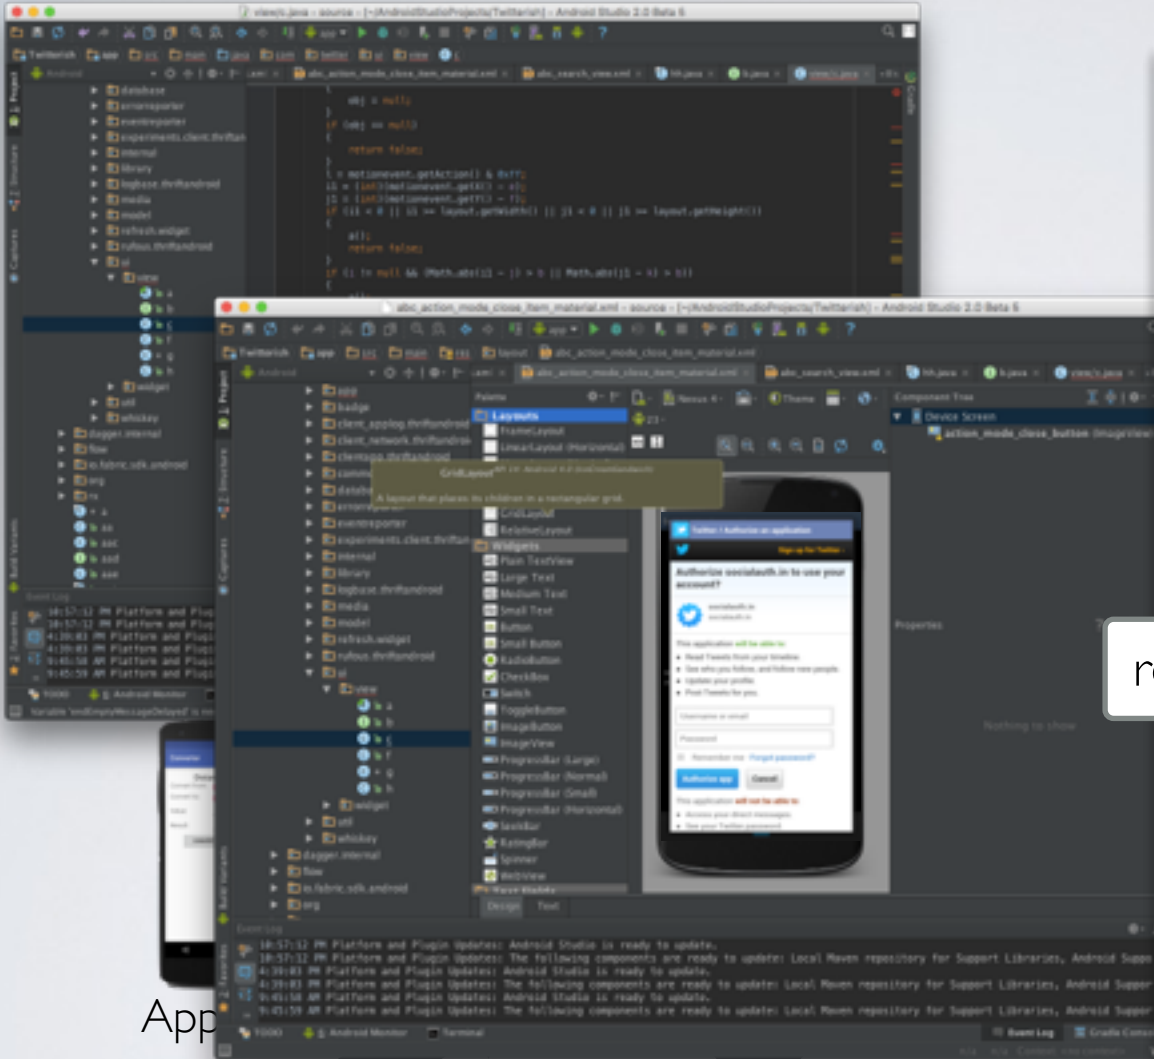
view/c.java - source - [~/AndroidStudioProjects/Twitterish] - Android Studio 2.0 Beta 6

abc_action_mode_close_item_material.xml - source - [~/AndroidStudioProjects/Twitterish] - Android Studio 2.0 Beta 6

Twitterish app src main res layout abc_action_mode_close_item_material.xml

Android

app
badge
client_applog.thriftandroid
client_network.thriftandroid
clemson.thriftandroid
database
errorreporter
eventreporter
experiments.client.thriftan
internal
library
logbase.thriftandroid
media
model
refresh.widget
rufous.thriftandroid
ui
view
a
b
c
f
g
h
widget
util
whiskey
dagger.internal
flow
io.fabric.sdk.android
org

Palette
Layouts
FrameLayout
LinearLayout (Horizontal)
GridLayout
A layout that places its children in a rectangular grid.
GridLayout
RelativeLayout
Widgets
Plain TextView
Large Text
Medium Text
Small Text
Button
Small Button
RadioButton
CheckBox
Switch
ToggleButton
ImageButton
ImageView
ProgressBar (Large)
ProgressBar (Normal)
ProgressBar (Small)
ProgressBar (Horizontal)
SeekBar
RatingBar
Spinner
WebView
Text Fields

Design Text

Nexus 4 Theme

Component Tree
Device Screen
action_mode_close_button (ImageView)

Properties

Nothing to show

Twitter / Authorize an application
Sign up for Twitter
Authorize socialauth.in to use your account?
Username or email
Password
Remember me · Forgot password?
Authorize app
Cancel
This application will not be able to:

Event Log
10:57:12 PM Platform and Plugin Updates: Android Studio is ready to update.
10:57:12 PM Platform and Plugin Updates: The following components are ready to update: Local Maven repository for Support Libraries, Android Suppo
4:39:03 PM Platform and Plugin Updates: Android Studio is ready to update.
4:39:03 PM Platform and Plugin Updates: The following components are ready to update: Local Maven repository for Support Libraries, Android Suppor
9:45:58 AM Platform and Plugin Updates: Android Studio is ready to update.
9:45:58 AM Platform and Plugin Updates: The following components are ready to update: Local Maven repository for Support Libraries, Android Suppor

TODO Android Monitor Terminal Event Log Gradle Console

App

r